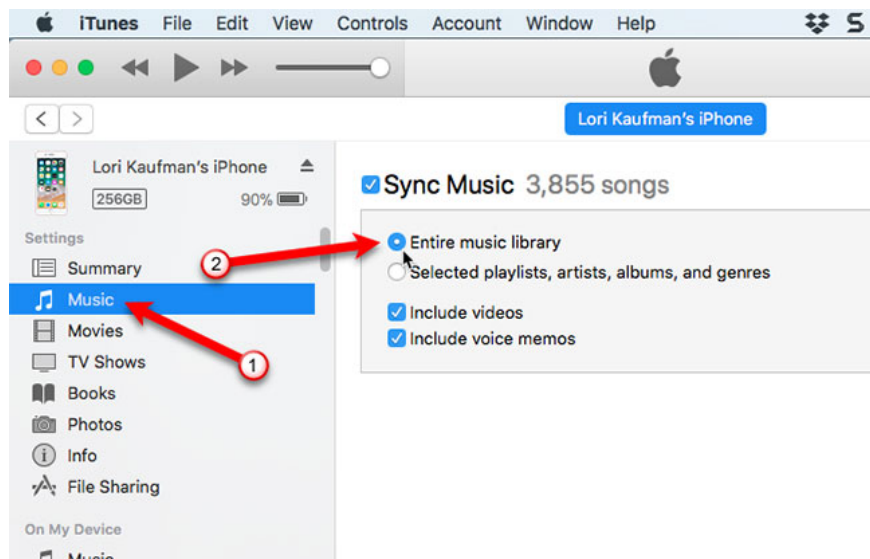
iTunes File Edit View Controls Account Window Help

Lori Kaufman's iPhone

Lori Kaufman's iPhone
256GB 90%

Settings
Summary
Music
Movies
TV Shows
Books
Photos
Info
File Sharing

On My Device
Music

Sync Music 3,855 songs

Entire music library
Selected playlists, artists, albums, and genres

Include videos
Include voice memos

2
1